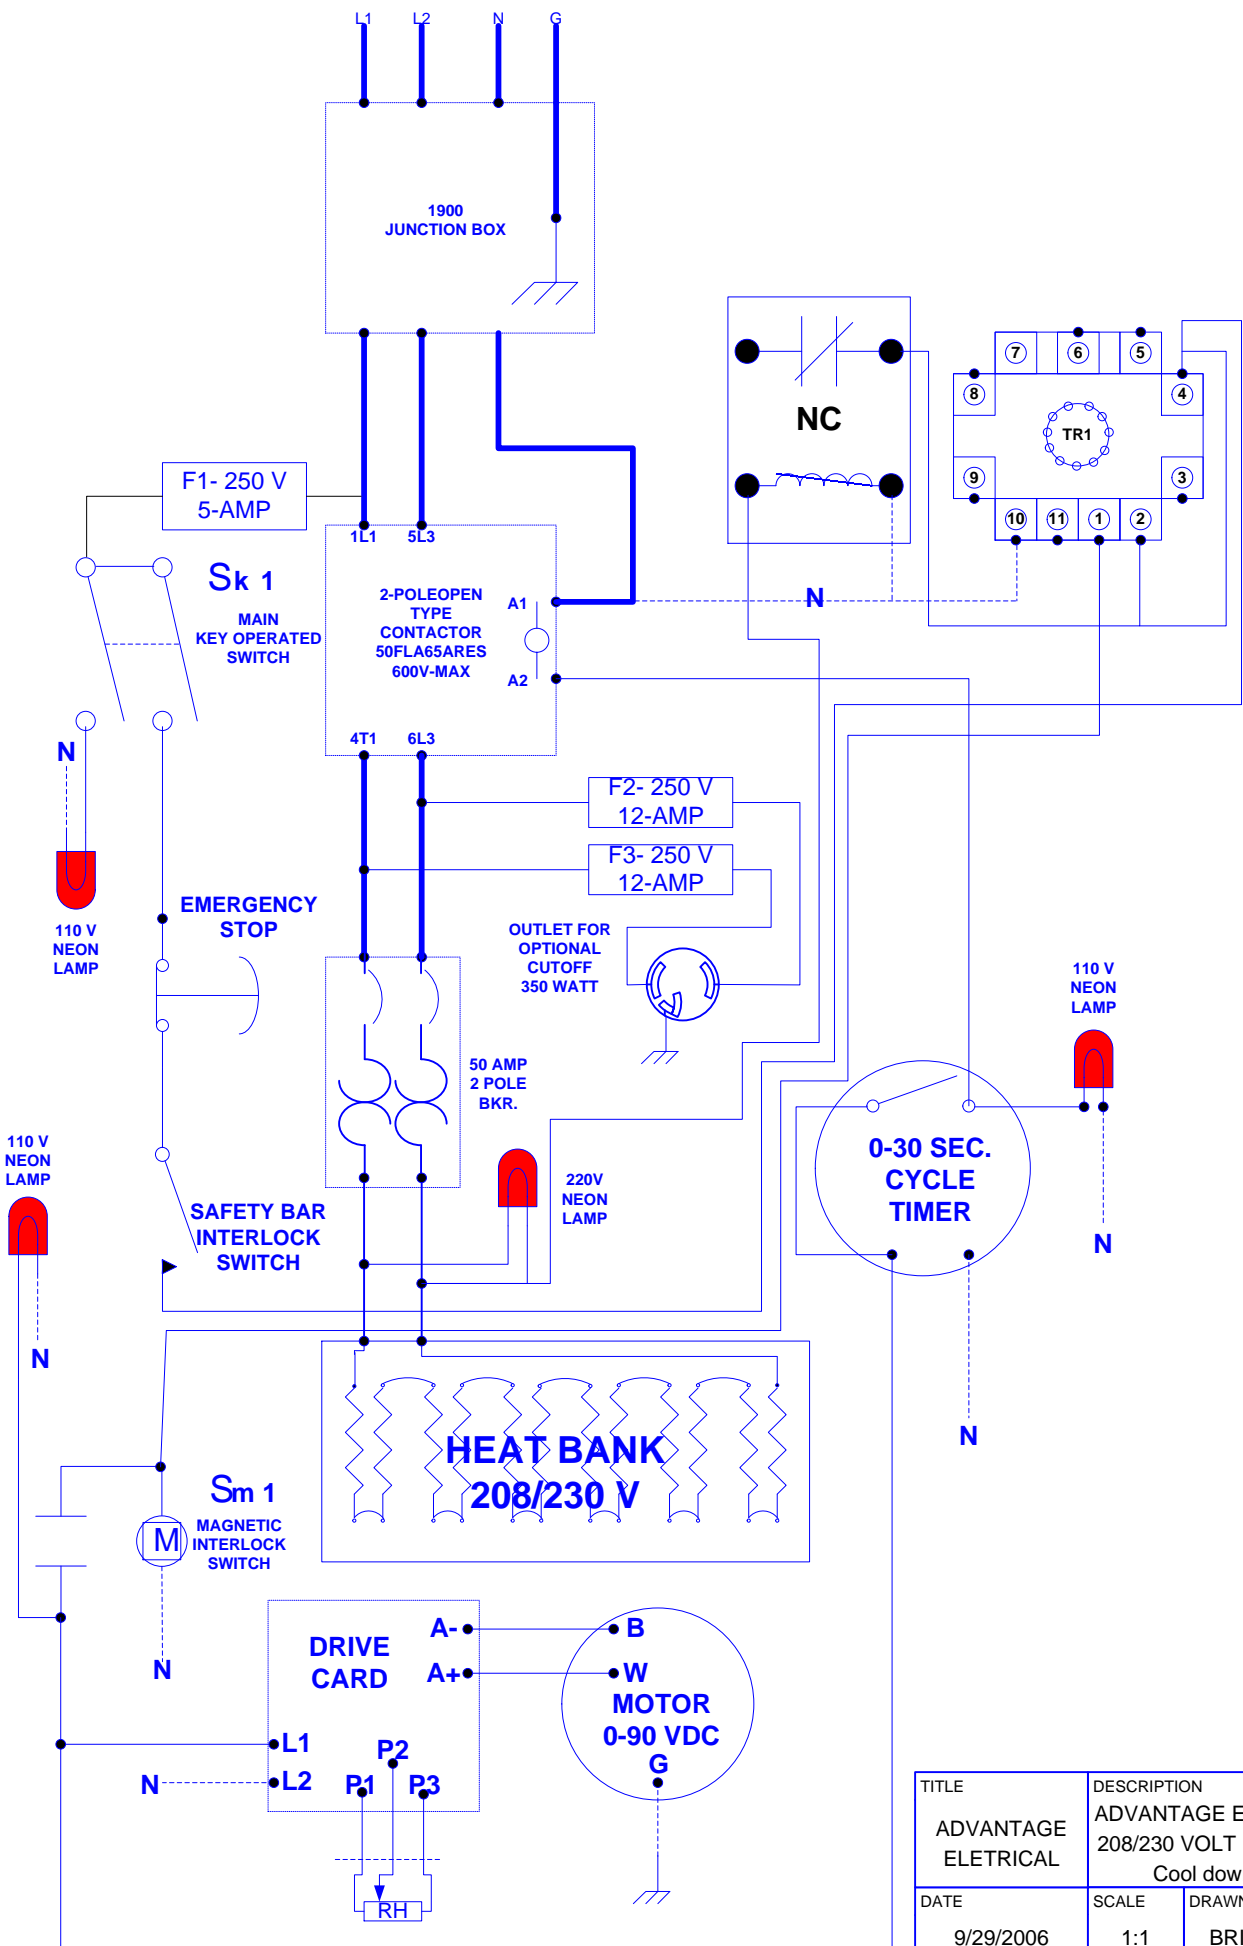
L1 L2 N G

1900
JUNCTION BOX

NC

7 6 5
8 4
TR1
9 3
10 11 1 2

F1- 250 V
5-AMP

1L1 5L3

Sk 1
MAIN
KEY OPERATED
SWITCH

2-POLEOPEN
TYPE
CONTACTOR
50FLA65ARES
600V-MAX

A1
A2

N

4T1 6L3

N

F2- 250 V
12-AMP

F3- 250 V
12-AMP

110 V
NEON
LAMP

EMERGENCY
STOP

OUTLET FOR
OPTIONAL
CUTOFF
350 WATT

110 V
NEON
LAMP

50 AMP
2 POLE
BKR.

0-30 SEC.
CYCLE
TIMER

110 V
NEON
LAMP

220V
NEON
LAMP

SAFETY BAR
INTERLOCK
SWITCH

N

N

N

HEAT BANK
208/230 V

Sm 1
MAGNETIC
INTERLOCK
SWITCH

M

N

DRIVE
CARD

A-
A+

B
W
MOTOR
0-90 VDC
G

L1
L2
N
P2
P1 P3

RH

| TITLE | DESCRIPTION | |
|---|---|---|
| ADVANTAGE ELETRICAL | ADVANTAGE E 208/230 VOLT Cool dow | |
| DATE | SCALE | DRAWN |
| 9/29/2006 | 1:1 | BRI |